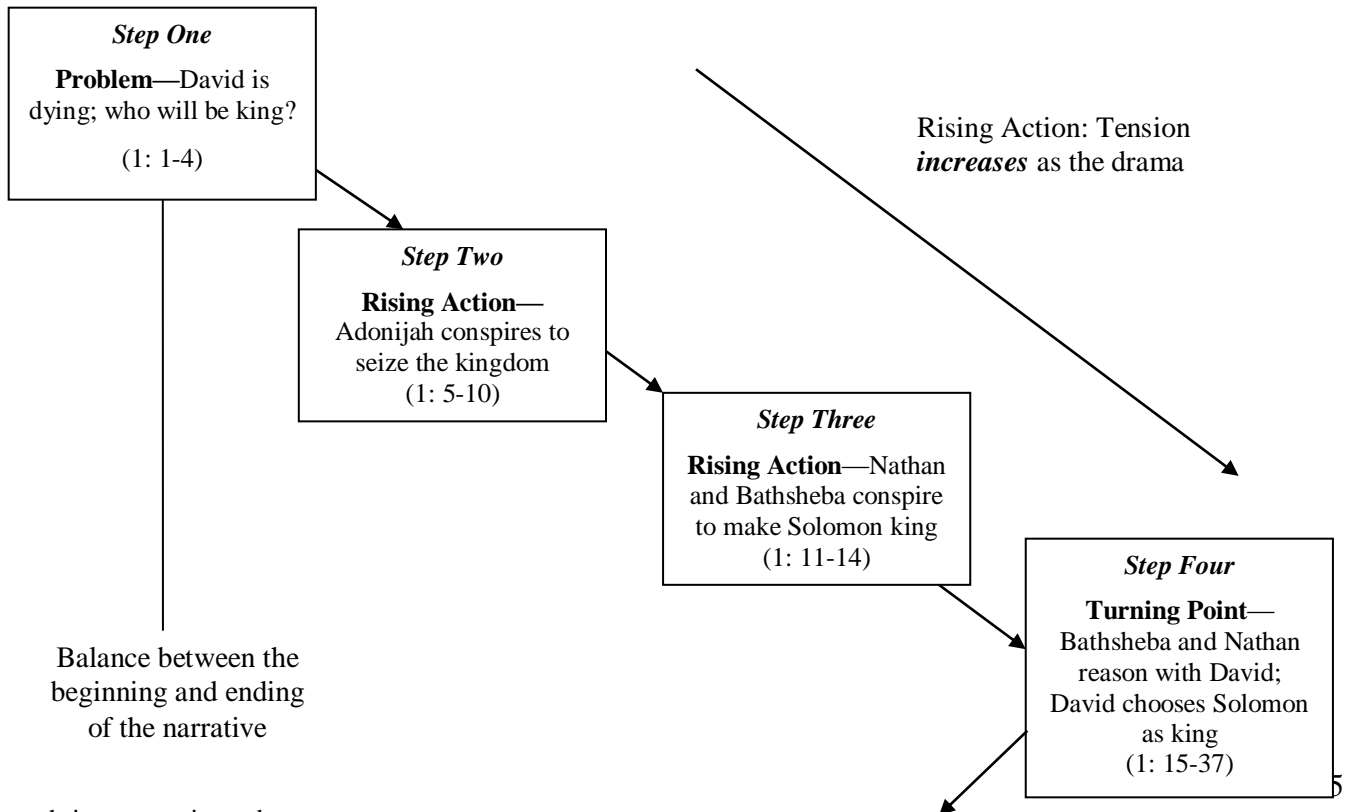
*Step One*

**Problem—**David is dying; who will be king?

(1: 1-4)

Rising Action: Tension ***increases*** as the drama

*Step Two*

**Rising Action—** Adonijah conspires to seize the kingdom (1: 5-10)

*Step Three*

**Rising Action**—Nathan and Bathsheba conspire to make Solomon king (1: 11-14)

*Step Four*

**Turning Point**— Bathsheba and Nathan reason with David; David chooses Solomon as king (1: 15-37)

Balance between the beginning and ending of the narrative

5

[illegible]